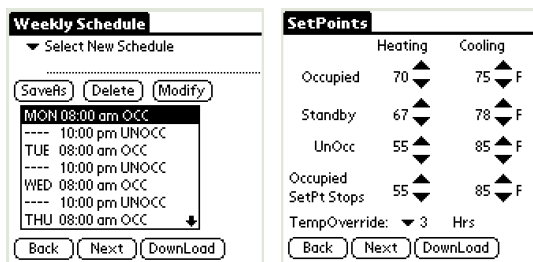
Weekly Schedule

▼ Select New Schedule

SaveAs Delete Modify

MON 08:00 am OCC
---- 10:00 pm UNOCC
TUE 08:00 am OCC
---- 10:00 pm UNOCC
WED 08:00 am OCC
---- 10:00 pm UNOCC
THU 08:00 am OCC

Back Next DownLoad

SetPoints

| | Heating | Cooling |
|---|---|---|
| Occupied | 70 | 75 F |
| Standby | 67 | 78 F |
| UnOcc | 55 | 85 F |
| Occupied SetPt Stops | 55 | 85 F |

TempOverride: ▼ 3 Hrs

Back Next DownLoad